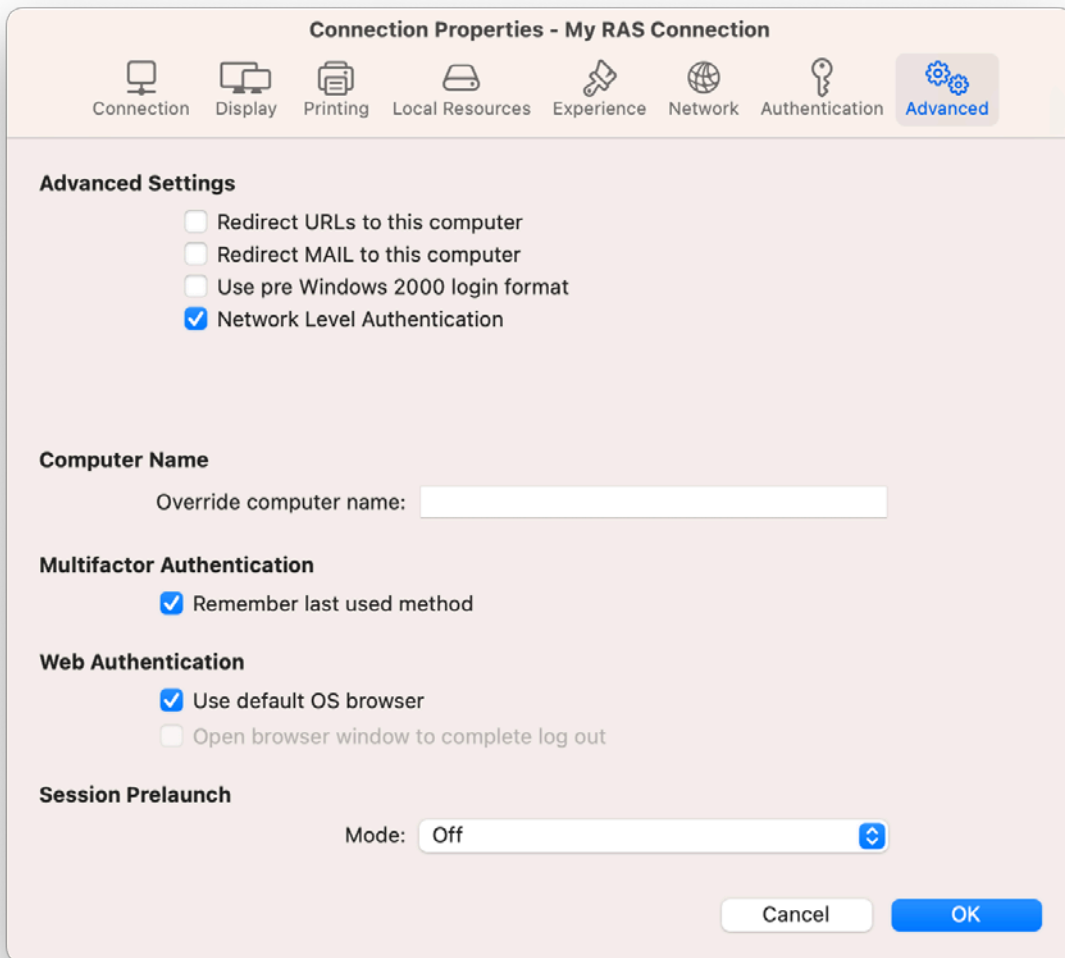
Connection Properties - My RAS Connection

Connection Display Printing Local Resources Experience Network Authentication Advanced

Advanced Settings

Redirect URLs to this computer
Redirect MAIL to this computer
Use pre Windows 2000 login format
Network Level Authentication

Computer Name

Override computer name:

Multifactor Authentication

Remember last used method

Web Authentication

Use default OS browser
Open browser window to complete log out

Session Prelaunch

Mode: Off

Cancel OK